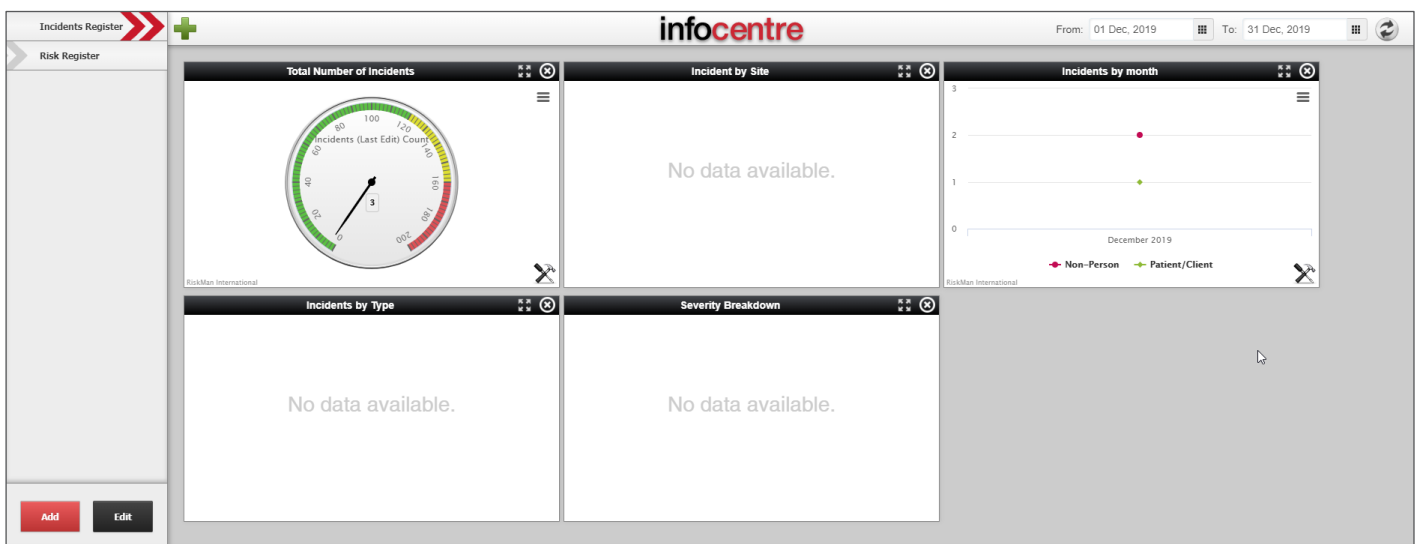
Incidents Register

Risk Register

infocentre

From: 01 Dec, 2019 To: 31 Dec, 2019

Total Number of Incidents

Incidents (Last Edit) Count

0 20 40 60 80 100 120 140 160 180 200

3

RiskMan International

Incident by Site

No data available.

Incidents by month

3
2
1
0

December 2019

Non-Person Patient/Client

RiskMan International

Incidents by Type

No data available.

Severity Breakdown

No data available.

Add Edit